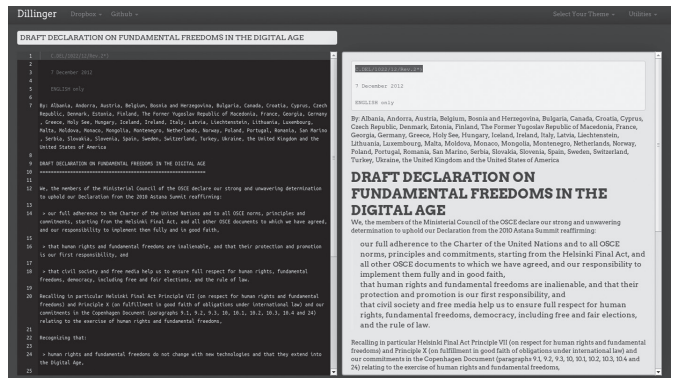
Dillinger Dropbox Github Select Your Theme Utilities

DRAFT DECLARATION ON FUNDAMENTAL FREEDOMS IN THE DIGITAL AGE

1 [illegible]
2
3 7 December 2012
4
5 ENGLISH only
6
7 By: Albania, Andorra, Austria, Belgium, Bosnia and Herzegovina, Bulgaria, Canada, Croatia, Cyprus, Czech Republic, Denmark, Estonia, Finland, The Former Yugoslav Republic of Macedonia, France, Georgia, Germany , Greece, Holy See, Hungary, Iceland, Ireland, Italy, Latvia, Liechtenstein, Lithuania, Luxembourg, Malta, Moldova, Monaco, Mongolia, Montenegro, Netherlands, Norway, Poland, Portugal, Romania, San Marino , Serbia, Slovakia, Slovenia, Spain, Sweden, Switzerland, Turkey, Ukraine, the United Kingdom and the United States of America
8
9 DRAFT DECLARATION ON FUNDAMENTAL FREEDOMS IN THE DIGITAL AGE
10 ================================================
11
12 We, the members of the Ministerial Council of the OSCE declare our strong and unwavering determination to uphold our Declaration from the 2010 Astana Summit reaffirming:
13
14 > our full adherence to the Charter of the United Nations and to all OSCE norms, principles and commitments, starting from the Helsinki Final Act, and all other OSCE documents to which we have agreed, and our responsibility to implement them fully and in good faith,
15
16 > that human rights and fundamental freedoms are inalienable, and that their protection and promotion is our first responsibility, and
17
18 > that civil society and free media help us to ensure full respect for human rights, fundamental freedoms, democracy, including free and fair elections, and the rule of law.
19
20 Recalling in particular Helsinki Final Act Principle VII (on respect for human rights and fundamental freedoms) and Principle X (on fulfillment in good faith of obligations under international law) and our commitments in the Copenhagen Document (paragraphs 9.1, 9.2, 9.3, 10, 10.1, 10.2, 10.3, 10.4 and 24) relating to the exercise of human rights and fundamental freedoms,
21
22 Recognizing that:
23
24 > human rights and fundamental freedoms do not change with new technologies and that they extend into the Digital Age,
25

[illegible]

7 December 2012

ENGLISH only

By: Albania, Andorra, Austria, Belgium, Bosnia and Herzegovina, Bulgaria, Canada, Croatia, Cyprus, Czech Republic, Denmark, Estonia, Finland, The Former Yugoslav Republic of Macedonia, France, Georgia, Germany, Greece, Holy See, Hungary, Iceland, Ireland, Italy, Latvia, Liechtenstein, Lithuania, Luxembourg, Malta, Moldova, Monaco, Mongolia, Montenegro, Netherlands, Norway, Poland, Portugal, Romania, San Marino, Serbia, Slovakia, Slovenia, Spain, Sweden, Switzerland, Turkey, Ukraine, the United Kingdom and the United States of America

DRAFT DECLARATION ON FUNDAMENTAL FREEDOMS IN THE DIGITAL AGE

We, the members of the Ministerial Council of the OSCE declare our strong and unwavering determination to uphold our Declaration from the 2010 Astana Summit reaffirming:

our full adherence to the Charter of the United Nations and to all OSCE norms, principles and commitments, starting from the Helsinki Final Act, and all other OSCE documents to which we have agreed, and our responsibility to implement them fully and in good faith,
that human rights and fundamental freedoms are inalienable, and that their protection and promotion is our first responsibility, and
that civil society and free media help us to ensure full respect for human rights, fundamental freedoms, democracy, including free and fair elections, and the rule of law.

Recalling in particular Helsinki Final Act Principle VII (on respect for human rights and fundamental freedoms) and Principle X (on fulfillment in good faith of obligations under international law) and our commitments in the Copenhagen Document (paragraphs 9.1, 9.2, 9.3, 10, 10.1, 10.2, 10.3, 10.4 and 24) relating to the exercise of human rights and fundamental freedoms,